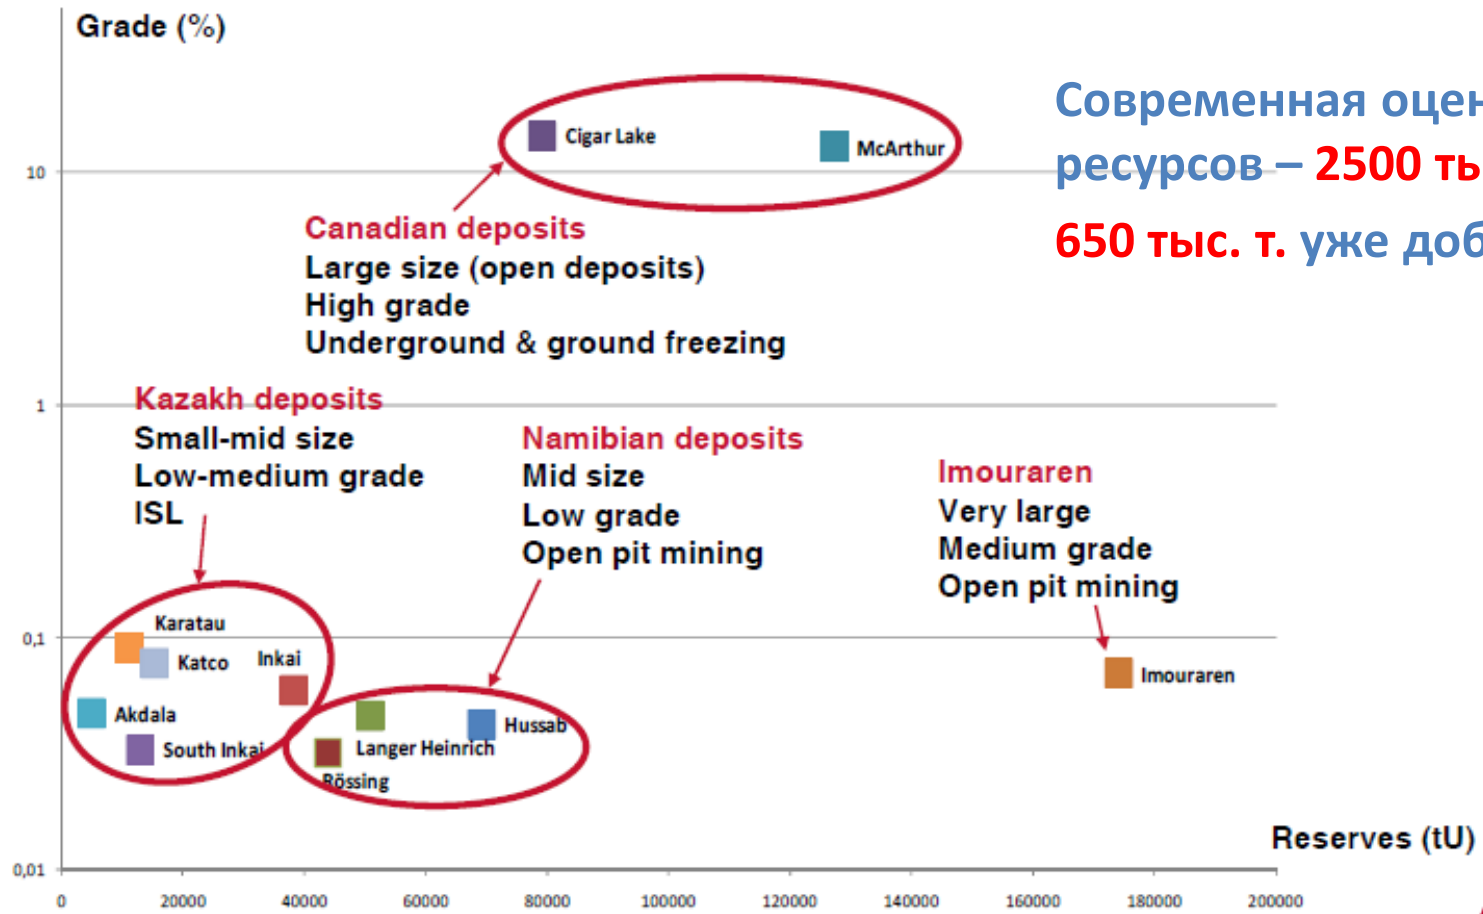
Grade (%)

Современная оцен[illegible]
ресурсов – 2500 ты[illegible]
650 тыс. т. уже доб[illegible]

10
1
0,1
0,01

Cigar Lake
McArthur

Canadian deposits
Large size (open deposits)
High grade
Underground & ground freezing

Kazakh deposits
Small-mid size
Low-medium grade
ISL

Namibian deposits
Mid size
Low grade
Open pit mining

Imouraren
Very large
Medium grade
Open pit mining

Karatau
Katco
Inkai
Akdala
South Inkai
Langer Heinrich
Hussab
Rössing
Imouraren

Reserves (tU)

0 20000 40000 60000 80000 100000 120000 140000 160000 180000 200000